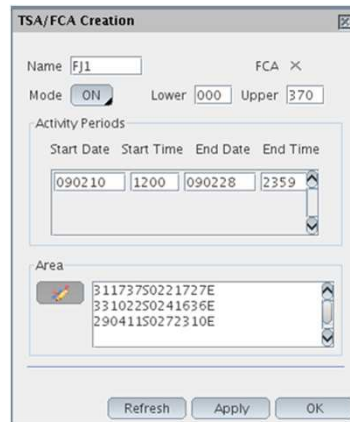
TSA/FCA Creation

Name FJ1

FCA ×

Mode ON

Lower 000 Upper 370

Activity Periods

Start Date Start Time End Date End Time

090210 1200 090228 2359

Area

311737S0221727E
331022S0241636E
290411S0272310E

Refresh Apply OK